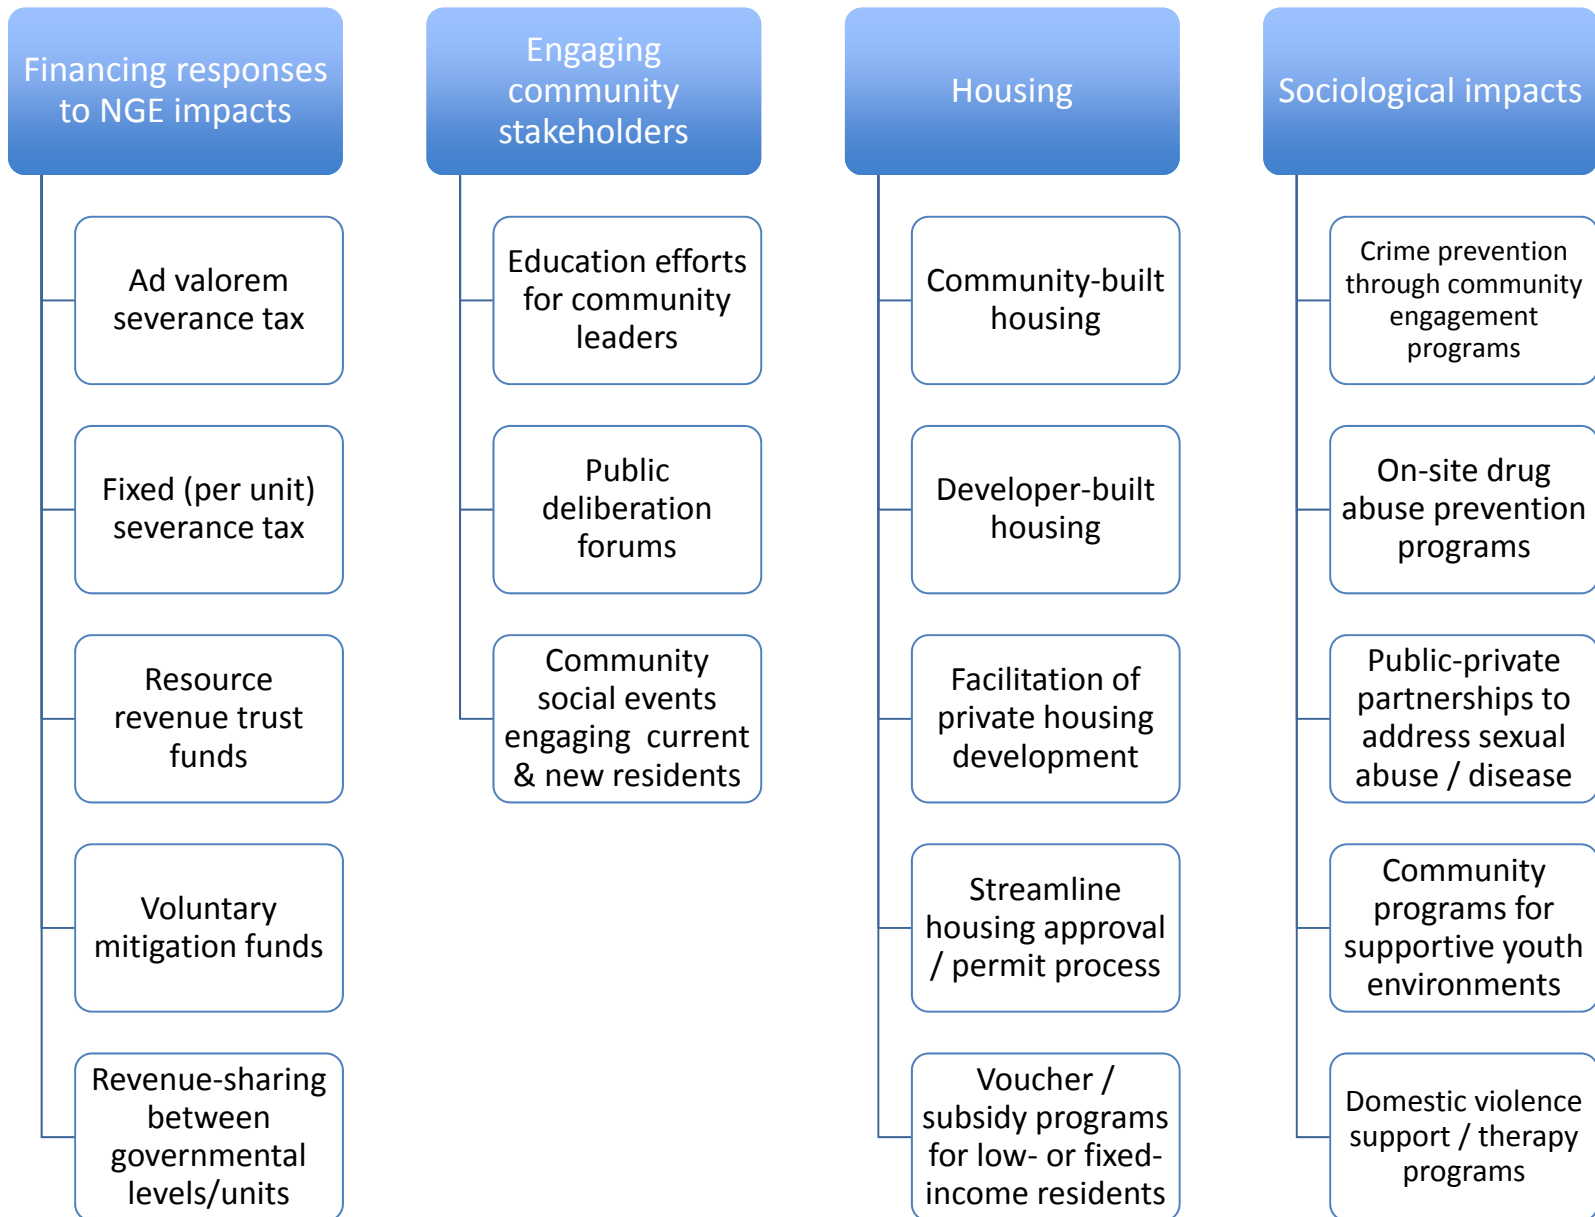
Financing responses to NGE impacts

Ad valorem severance tax

Fixed (per unit) severance tax

Resource revenue trust funds

Voluntary mitigation funds

Revenue-sharing between governmental levels/units

Engaging community stakeholders

Education efforts for community leaders

Public deliberation forums

Community social events engaging current & new residents

Housing

Community-built housing

Developer-built housing

Facilitation of private housing development

Streamline housing approval / permit process

Voucher / subsidy programs for low- or fixed-income residents

Sociological impacts

Crime prevention through community engagement programs

On-site drug abuse prevention programs

Public-private partnerships to address sexual abuse / disease

Community programs for supportive youth environments

Domestic violence support / therapy programs